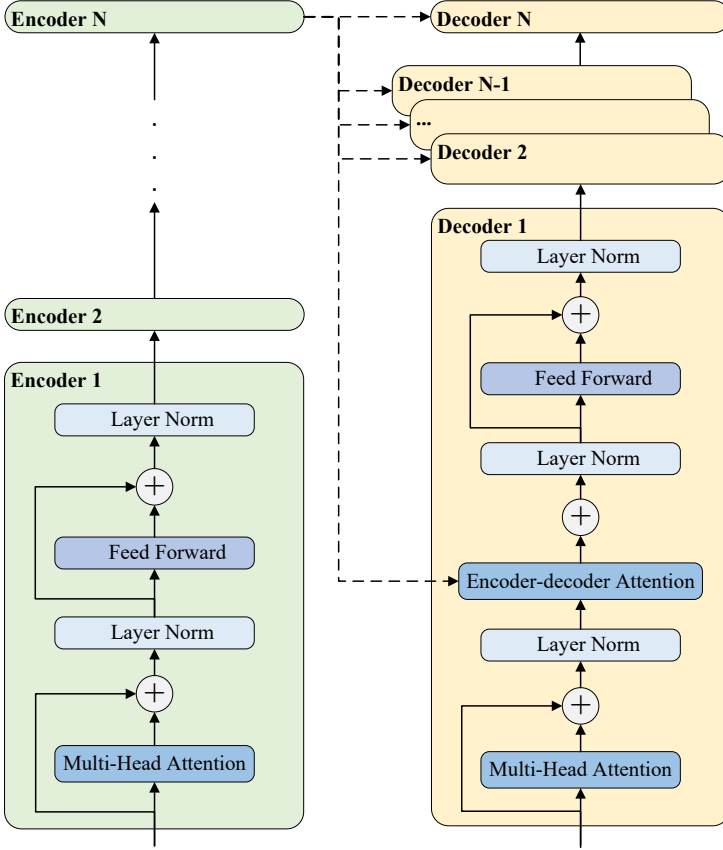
Encoder N

Decoder N

Decoder N-1

...

Decoder 2

.
.
.

Encoder 2

Encoder 1

Layer Norm

$+$

Feed Forward

Layer Norm

$+$

Multi-Head Attention

Decoder 1

Layer Norm

$+$

Feed Forward

Layer Norm

$+$

Encoder-decoder Attention

Layer Norm

$+$

Multi-Head Attention